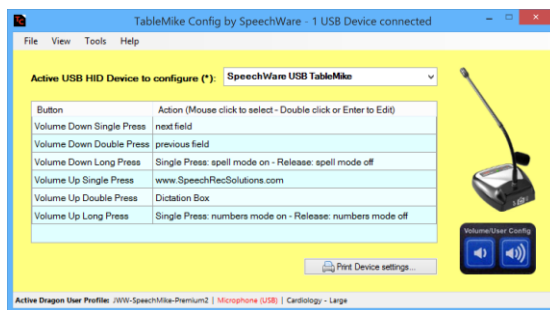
TableMike Config by SpeechWare - 1 USB Device connected

File View Tools Help

Active USB HID Device to configure (*): SpeechWare USB TableMike

| Button | Action (Mouse click to select - Double click or Enter to Edit) |
|---|---|
| Volume Down Single Press | next field |
| Volume Down Double Press | previous field |
| Volume Down Long Press | Single Press: spell mode on - Release: spell mode off |
| Volume Up Single Press | www.SpeechRecSolutions.com |
| Volume Up Double Press | Dictation Box |
| Volume Up Long Press | Single Press: numbers mode on - Release: numbers mode off |

Volume/User Config

Print Device settings...

Active Dragon User Profile: JWW-SpeechMike-Premium2 | Microphone (USB) | Cardiology - Large